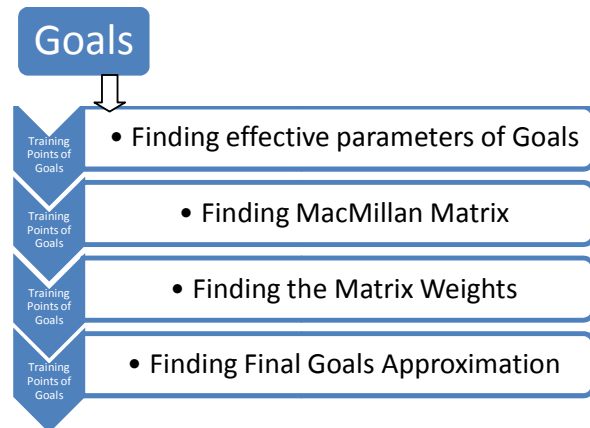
Goals

Training Points of Goals

• Finding effective parameters of Goals

Training Points of Goals

• Finding MacMillan Matrix

Training Points of Goals

• Finding the Matrix Weights

Training Points of Goals

• Finding Final Goals Approximation